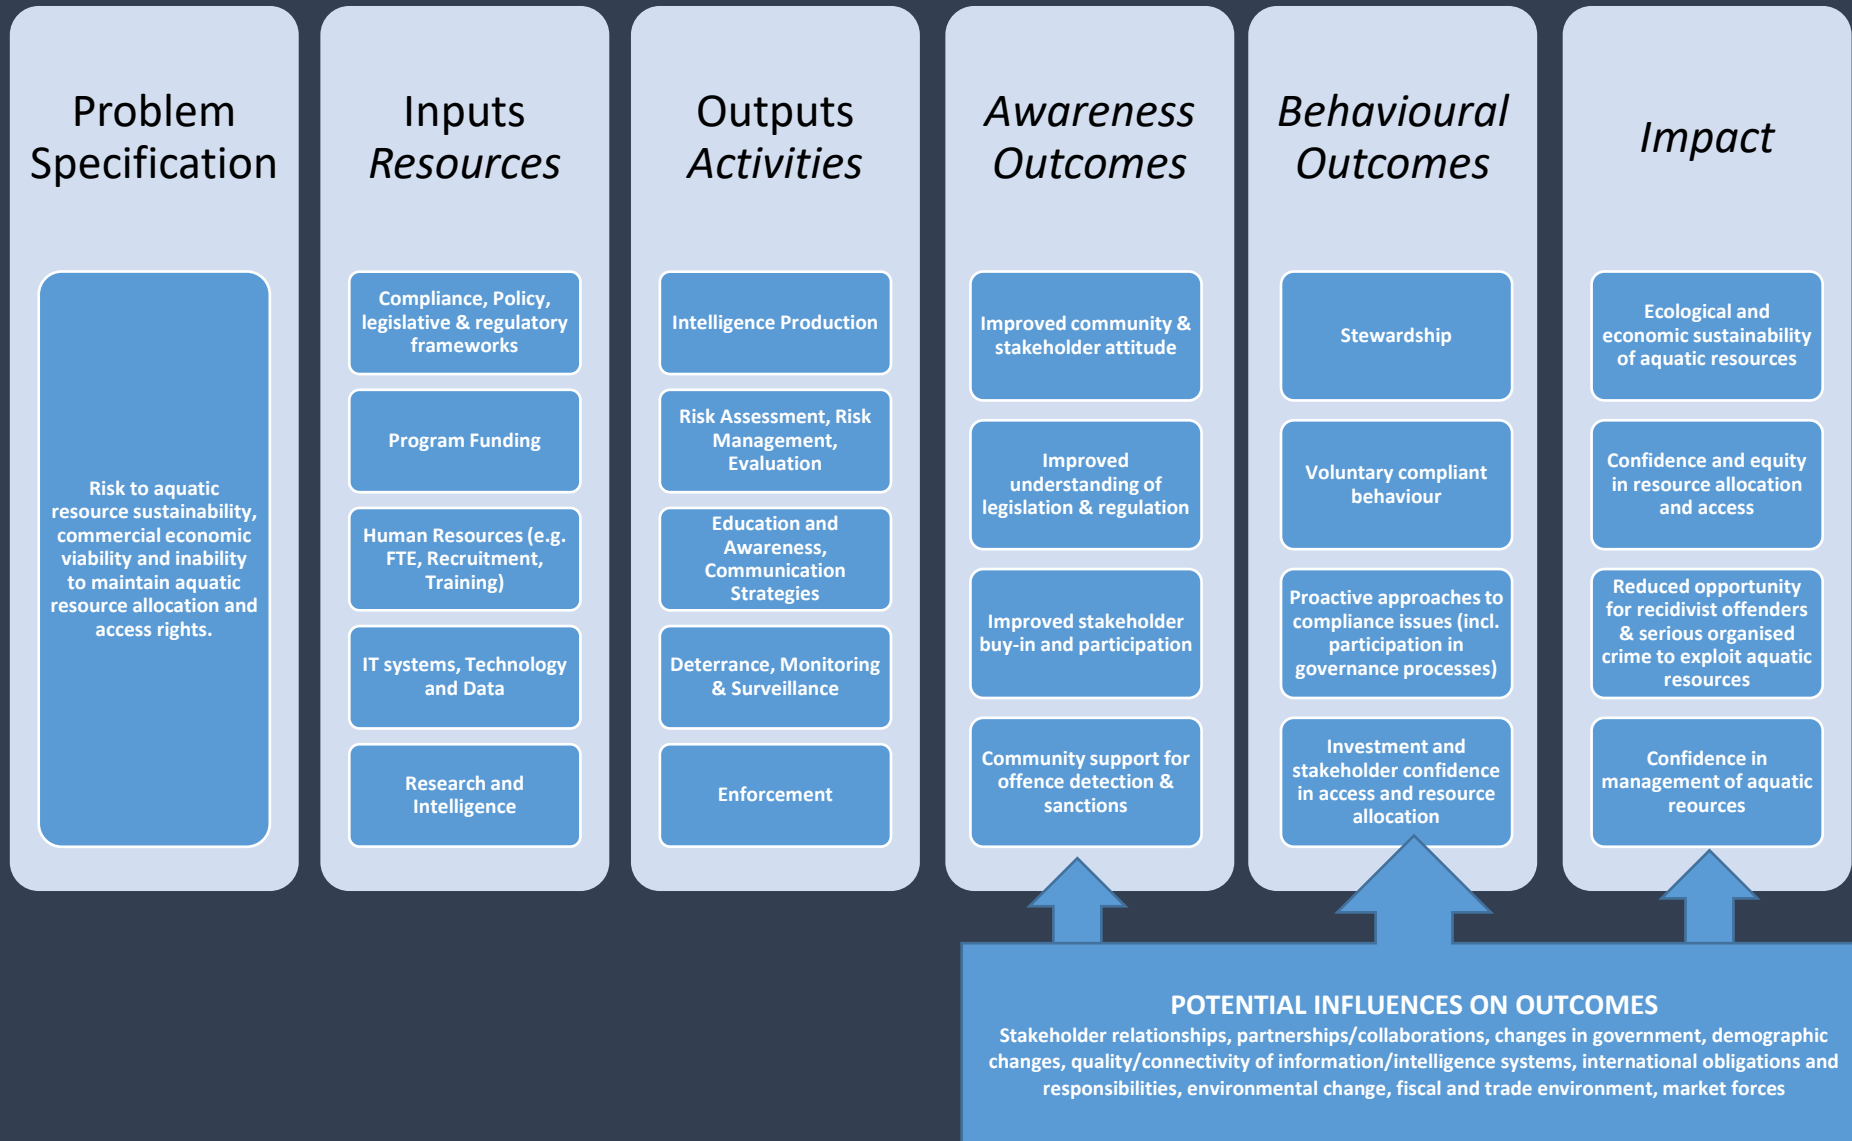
Problem Specification

Risk to aquatic resource sustainability, commercial economic viability and inability to maintain aquatic resource allocation and access rights.

Inputs
Resources

Compliance, Policy, legislative & regulatory frameworks

Program Funding

Human Resources (e.g. FTE, Recruitment, Training)

IT systems, Technology and Data

Research and Intelligence

Outputs
Activities

Intelligence Production

Risk Assessment, Risk Management, Evaluation

Education and Awareness, Communication Strategies

Deterrance, Monitoring & Surveillance

Enforcement

Awareness Outcomes

Improved community & stakeholder attitude

Improved understanding of legislation & regulation

Improved stakeholder buy-in and participation

Community support for offence detection & sanctions

Behavioural Outcomes

Stewardship

Voluntary compliant behaviour

Proactive approaches to compliance issues (incl. participation in governance processes)

Investment and stakeholder confidence in access and resource allocation

Impact

Ecological and economic sustainability of aquatic resources

Confidence and equity in resource allocation and access

Reduced opportunity for recidivist offenders & serious organised crime to exploit aquatic resources

Confidence in management of aquatic reources

POTENTIAL INFLUENCES ON OUTCOMES
Stakeholder relationships, partnerships/collaborations, changes in government, demographic changes, quality/connectivity of information/intelligence systems, international obligations and responsibilities, environmental change, fiscal and trade environment, market forces